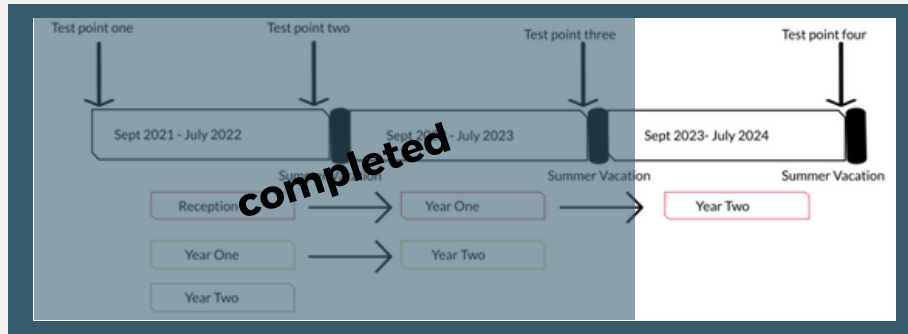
Test point one

Test point two

Test point three

Test point four

Sept 2021 - July 2022

Sept 20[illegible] - July 2023

Sept 2023- July 2024

Summ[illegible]

Summer Vacation

Summer Vacation

completed

Reception

Year One

Year Two

Year One

Year Two

Year Two